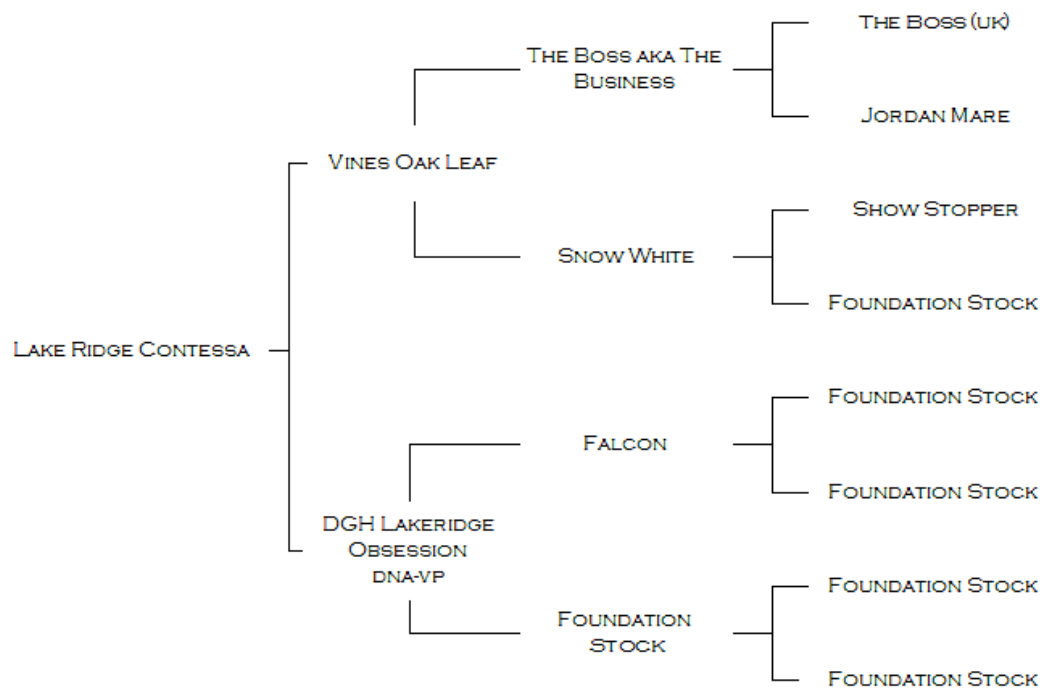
Lake Ridge Contessa

Vines Oak Leaf

The Boss aka The Business

The Boss (uk)

Jordan Mare

Snow White

Show Stopper

Foundation Stock

DGH Lakeridge Obsession dna-vp

Falcon

Foundation Stock

Foundation Stock

Foundation Stock

Foundation Stock

Foundation Stock